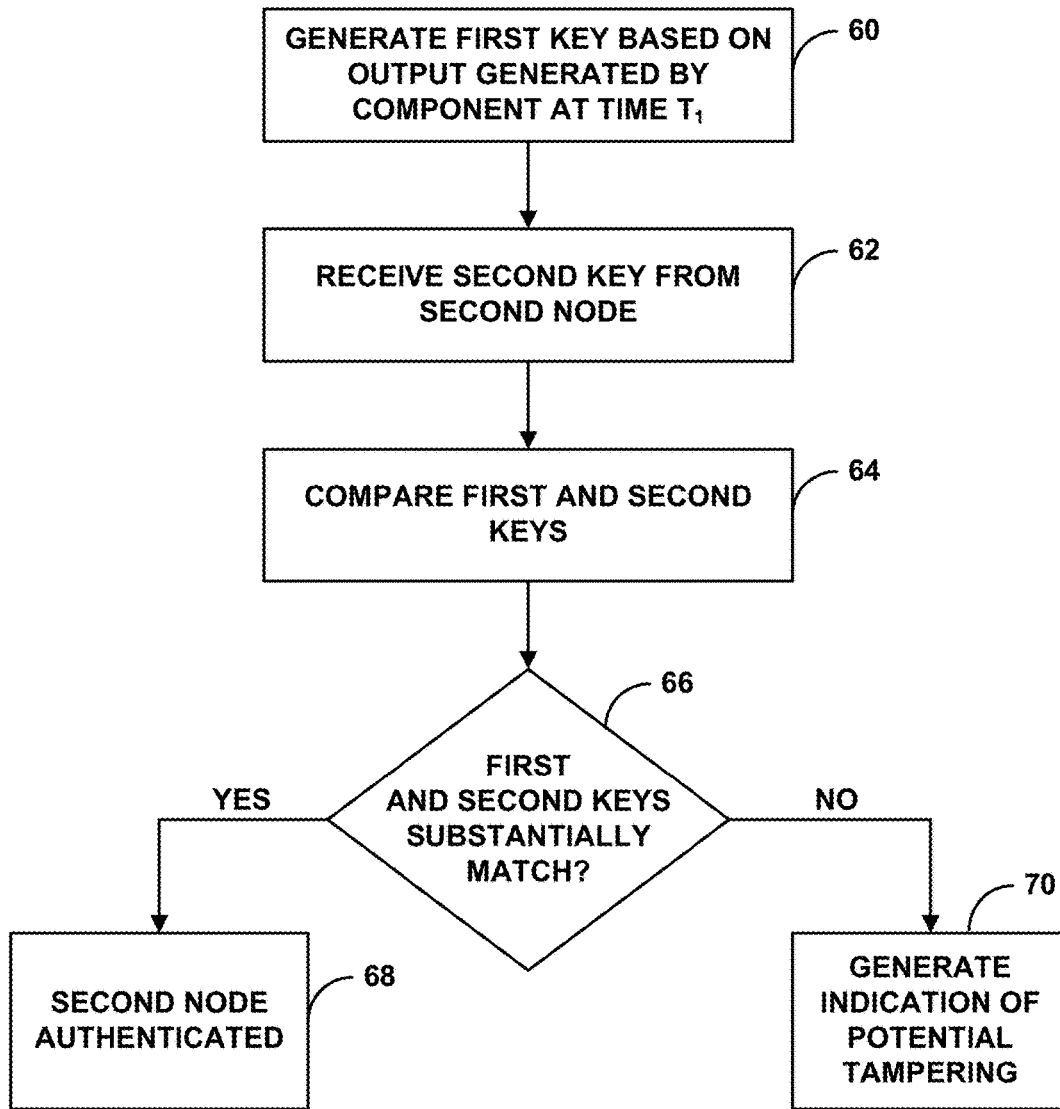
GENERATE FIRST KEY BASED ON OUTPUT GENERATED BY COMPONENT AT TIME $T_1$

60

RECEIVE SECOND KEY FROM SECOND NODE

62

COMPARE FIRST AND SECOND KEYS

64

66

FIRST AND SECOND KEYS SUBSTANTIALLY MATCH?

YES

NO

70

SECOND NODE AUTHENTICATED

68

GENERATE INDICATION OF POTENTIAL TAMPERING